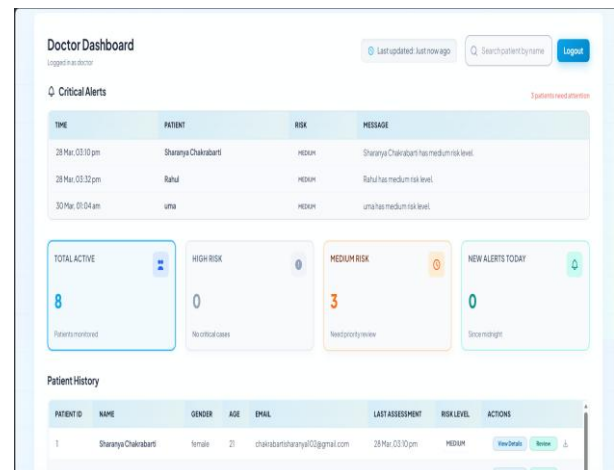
Doctor Dashboard
Logged in as doctor

Last updated: Just now ago

Search patient by name

Logout

Critical Alerts

3 patients need attention

| TIME | PATIENT | RISK | MESSAGE |
|---|---|---|---|
| 28 Mar, 03:10 pm | Sharanya Chakrabarti | MEDIUM | Sharanya Chakrabarti has medium risk level. |
| 28 Mar, 03:32 pm | Rahul | MEDIUM | Rahul has medium risk level. |
| 30 Mar, 01:04 am | uma | MEDIUM | uma has medium risk level. |

TOTAL ACTIVE
8
Patients monitored

HIGH RISK
0
No critical cases

MEDIUM RISK
3
Need priority review

NEW ALERTS TODAY
0
Since midnight

Patient History

| PATIENT ID | NAME | GENDER | AGE | EMAIL | LAST ASSESSMENT | RISK LEVEL | ACTIONS |
|---|---|---|---|---|---|---|---|
| 1 | Sharanya Chakrabarti | female | 21 | chakrabartisharanya102@gmail.com | 28 Mar, 03:10 pm | MEDIUM | View Details Review |